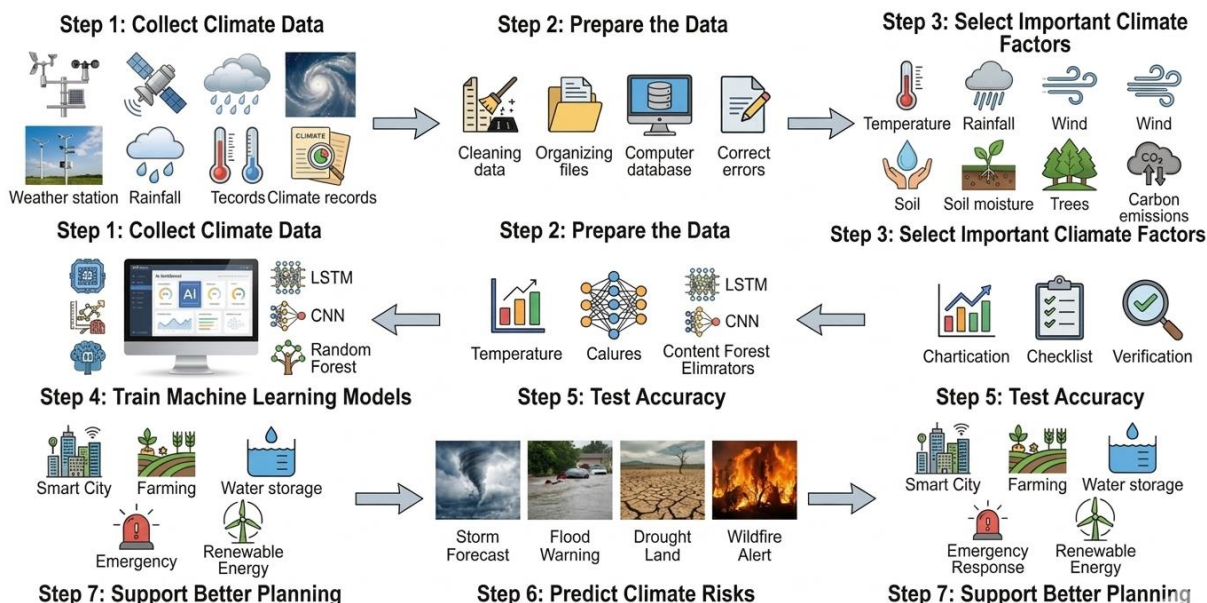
Step 1: Collect Climate Data

Weather station Rainfall Tecords Climate records

CLIMATE

Step 2: Prepare the Data

Cleaning data Organizing files Computer database Correct errors

Step 3: Select Important Climate Factors

Temperature Rainfall Wind Wind

Soil Soil moisture Trees Carbon emissions

$CO_2$

Step 1: Collect Climate Data

AI

LSTM

CNN

Random Forest

Step 4: Train Machine Learning Models

Step 2: Prepare the Data

Temperature Calures

LSTM

CNN

Content Forest Elimrators

Step 5: Test Accuracy

Step 3: Select Important Cliamate Factors

Chartication Checklist Verification

Step 5: Test Accuracy

Smart City Farming Water storage

Emergency Renewable Energy

Step 7: Support Better Planning

Storm Forecast Flood Warning Drought Land Wildfire Alert

Step 6: Predict Climate Risks

Smart City Farming Water storage

Emergency Response Renewable Energy

Step 7: Support Better Planning